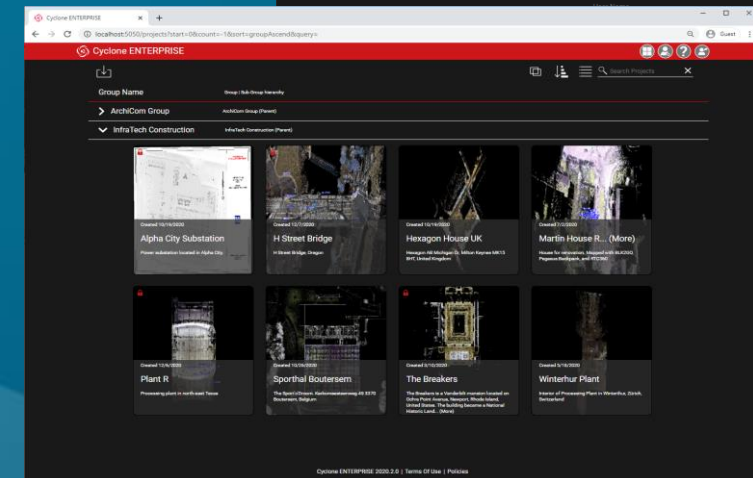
Cyclone ENTERPRISE

localhost:5050/projects?start=0&count=-1&sort=groupAscend&query=

Guest

Cyclone ENTERPRISE

Search Projects

Group Name

Group | Sub Group hierarchy

ArchiCom Group

ArchiCom Group (Parent)

InfraTech Construction

InfraTech Construction (Parent)

Created 10/16/2020

Alpha City Substation

Power substation located in Alpha City

Created 12/7/2020

H Street Bridge

H Street Bridge, Oregon

Created 10/16/2020

Hexagon House UK

Hexagon AB Michigan D, Milton Keynes MK13 8HT, United Kingdom

Created 11/2/2020

Martin House R... (More)

House for renovation. Mapped with BLK2GO, Pegasus Backpack, and RTC360

Created 12/8/2020

Plant R

Processing plant in north-east Texas

Created 10/16/2020

Sporthal Boutersem

The Sport'n'Dreamt, Kerkomsesteenweg 48 3370 Boutersem, Belgium

Created 2/10/2020

The Breakers

The Breakers is a Vanderbilt mansion located on Ochre Point Avenue, Newport, Rhode Island, United States. The building became a National Historic Land... (More)

Created 9/10/2020

Winterhur Plant

Interior of Processing Plant in Winterthur, Zürich, Switzerland

Cyclone ENTERPRISE 2020.2.0 | Terms Of Use | Policies